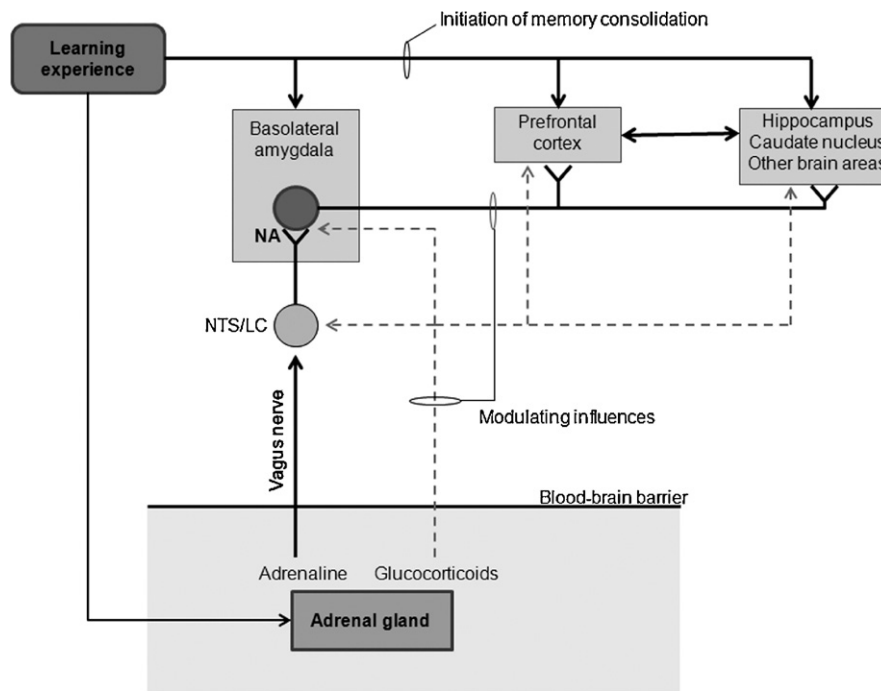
Initiation of memory consolidation

Learning experience

Basolateral amygdala

Prefrontal cortex

Hippocampus
Caudate nucleus
Other brain areas

NA

NTS/LC

Vagus nerve

Modulating influences

Blood-brain barrier

Adrenaline

Glucocorticoids

Adrenal gland